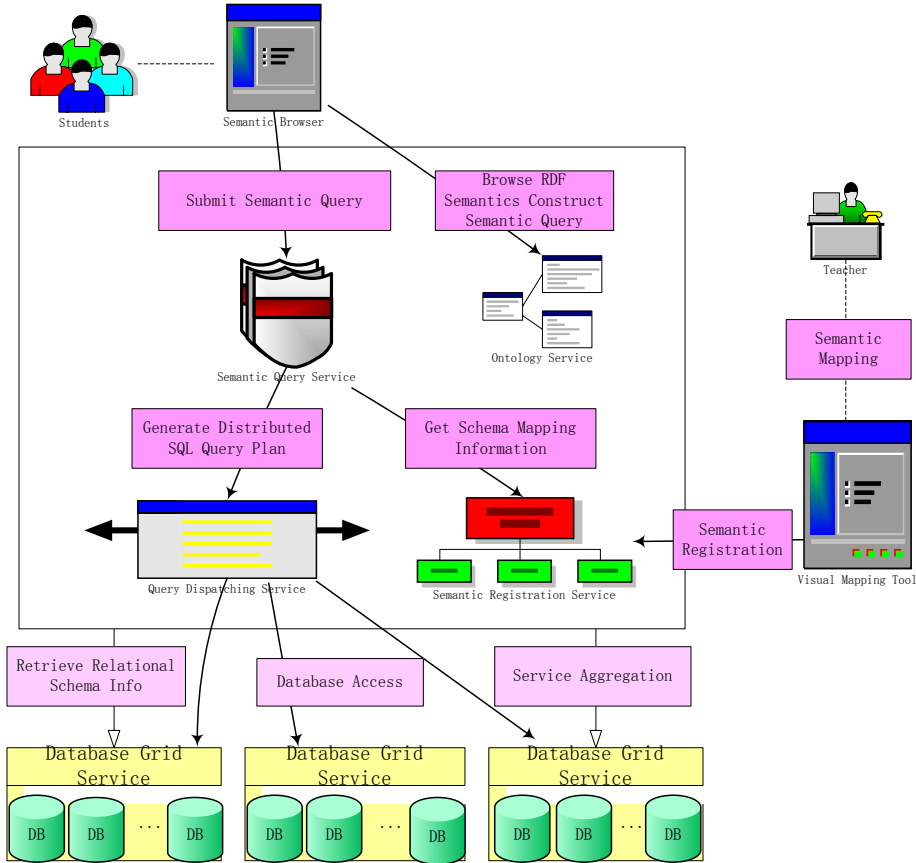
Students

Semantic Browser

Submit Semantic Query

Browse RDF Semantics Construct Semantic Query

Teacher

Ontology Service

Semantic Mapping

Semantic Query Service

Generate Distributed SQL Query Plan

Get Schema Mapping Information

Semantic Registration

Visual Mapping Tool

Query Dispatching Service

Semantic Registration Service

Retrieve Relational Schema Info

Database Access

Service Aggregation

Database Grid Service

DB DB ... DB

Database Grid Service

DB DB ... DB

Database Grid Service

DB DB ... DB